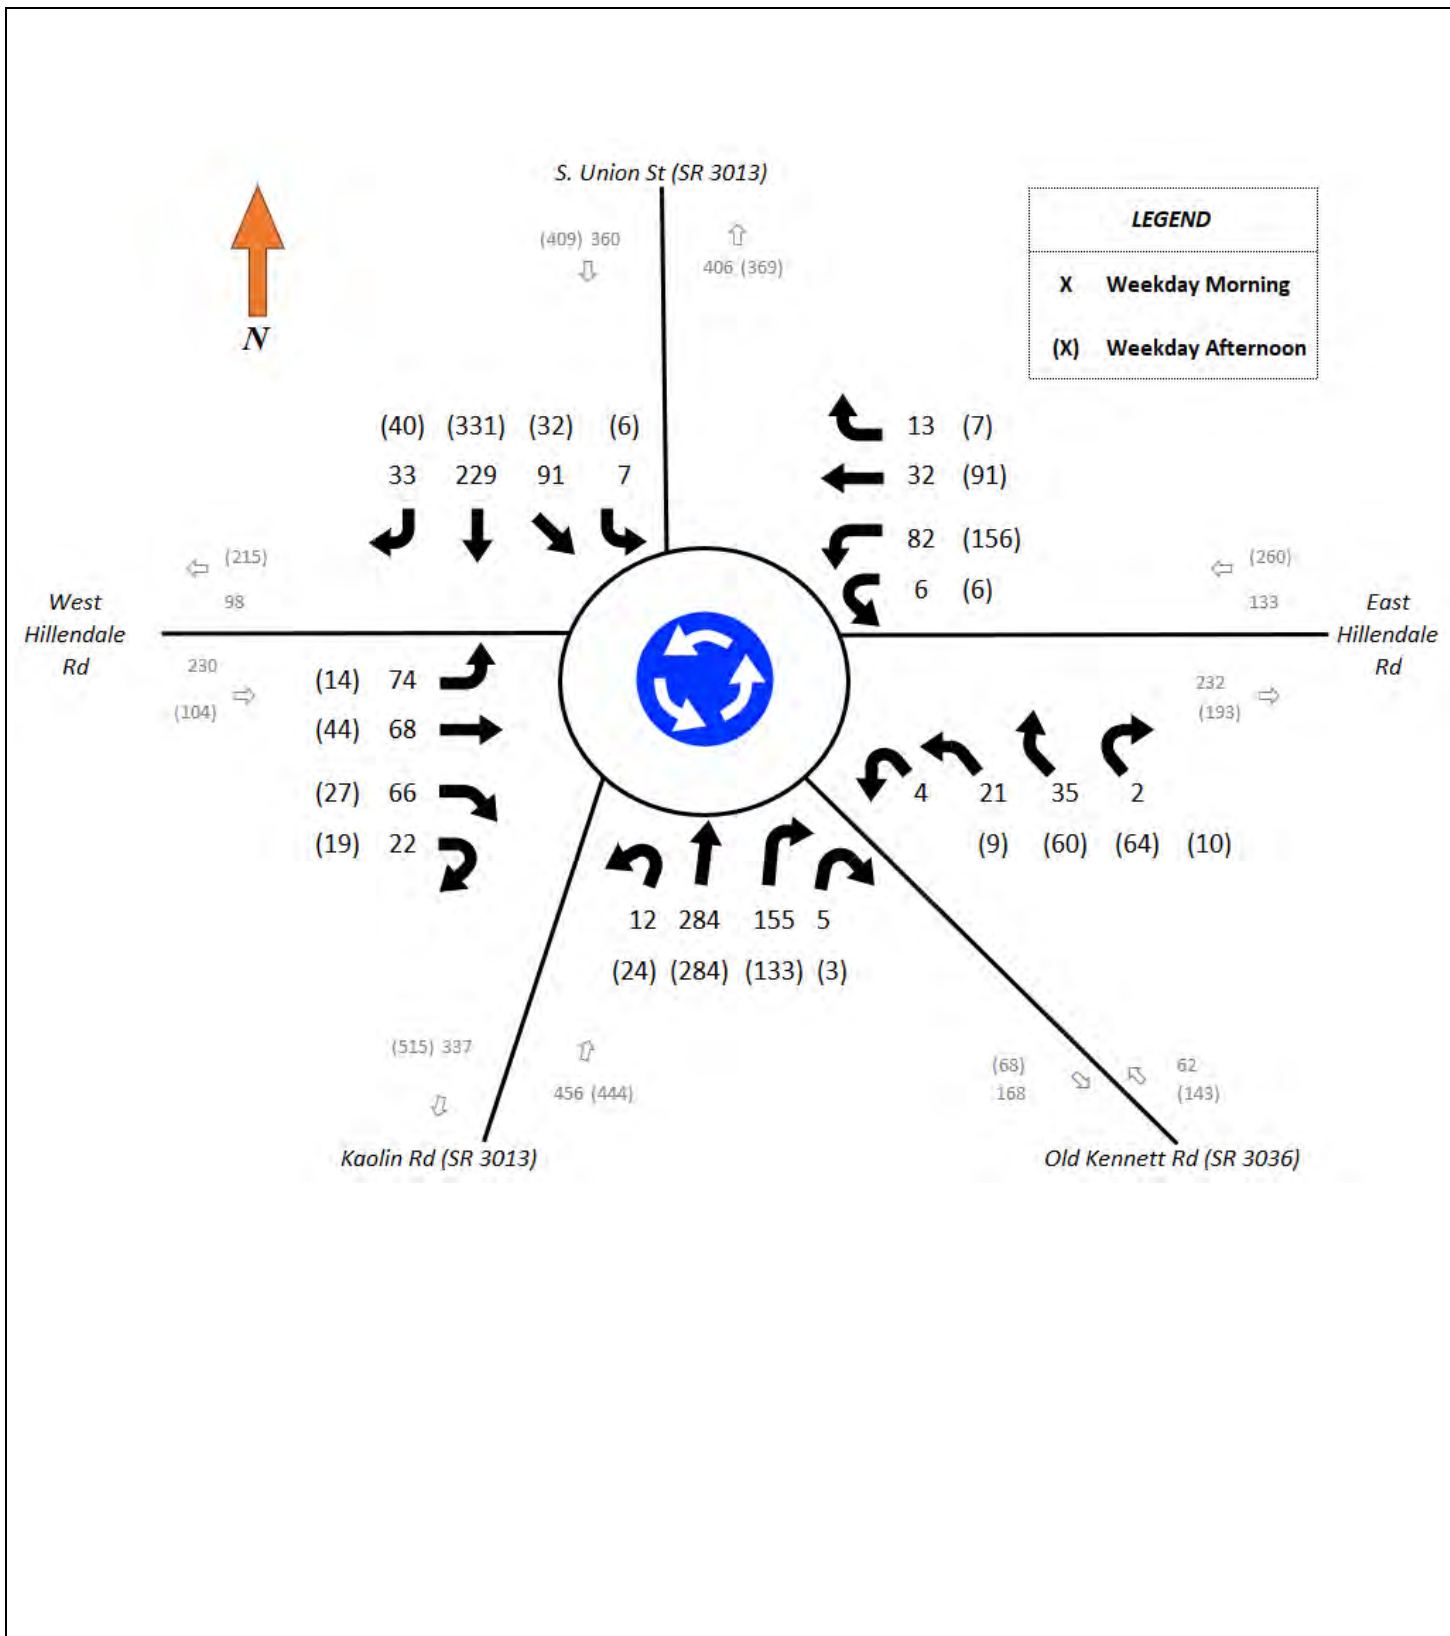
S. Union St (SR 3013)

LEGEND

| X | Weekday Morning |
|---|---|
| (X) | Weekday Afternoon |

N

(409) 360

406 (369)

(40) (331) (32) (6)
33 229 91 7

13 (7)
32 (91)
82 (156)
6 (6)

(215)
98

West Hillendale Rd

230
(104)

(14) 74
(44) 68
(27) 66
(19) 22

(260)
133

East Hillendale Rd

232
(193)

4 21 35 2
(9) (60) (64) (10)

12 284 155 5
(24) (284) (133) (3)

(515) 337

456 (444)

Kaolin Rd (SR 3013)

(68)
168

62
(143)

Old Kennett Rd (SR 3036)